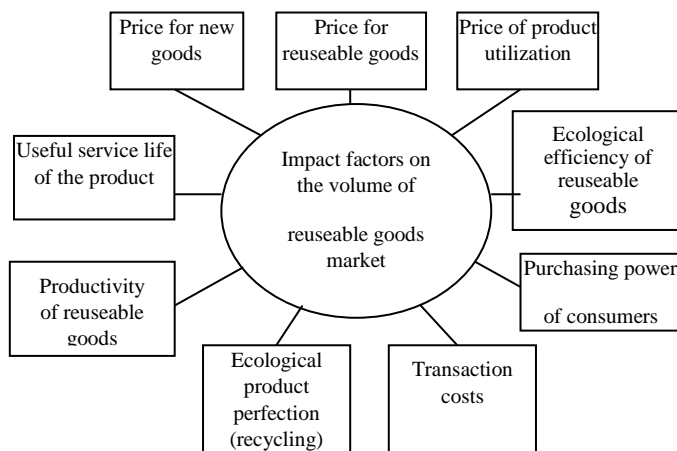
Price for new goods

Price for reuseable goods

Price of product utilization

Useful service life of the product

Impact factors on the volume of

reuseable goods market

Ecological efficiency of reuseable goods

Productivity of reuseable goods

Purchasing power

of consumers

Ecological product perfection (recycling)

Transaction costs